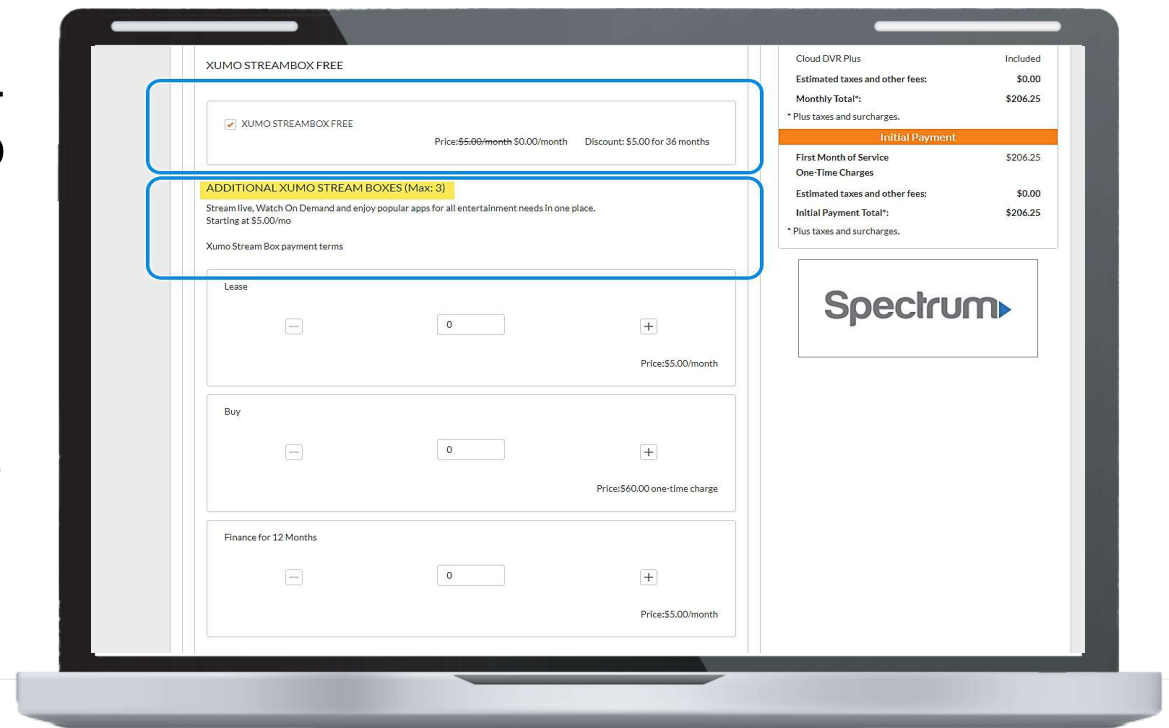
XUMO STREAMBOX FREE

XUMO STREAMBOX FREE

Price:~~$5.00/month~~ $0.00/month Discount: $5.00 for 36 months

ADDITIONAL XUMO STREAM BOXES (Max: 3)

Stream live, Watch On Demand and enjoy popular apps for all entertainment needs in one place.
Starting at $5.00/mo

Xumo Stream Box payment terms

Lease

0

Price:$5.00/month

Buy

0

Price:$60.00 one-time charge

Finance for 12 Months

0

Price:$5.00/month

| Cloud DVR Plus | Included |
|---|---|
| Estimated taxes and other fees: | $0.00 |
| Monthly Total*: | $206.25 |

* Plus taxes and surcharges.

Initial Payment

| First Month of Service | $206.25 |
|---|---|
| One-Time Charges | |
| Estimated taxes and other fees: | $0.00 |
| Initial Payment Total*: | $206.25 |

* Plus taxes and surcharges.

Spectrum